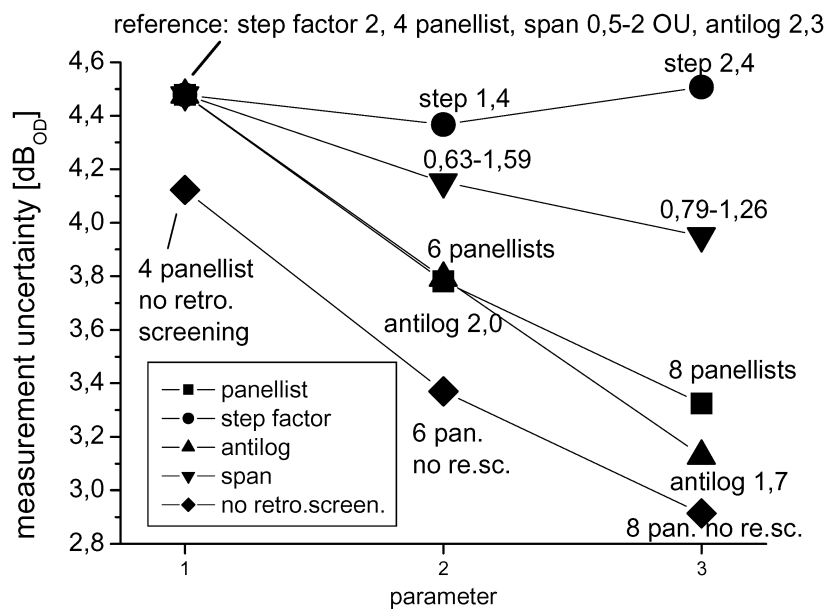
reference: step factor 2, 4 panellist, span 0,5-2 OU, antilog 2,3

measurement uncertainty [$dB_{OD}$]

4,6
4,4
4,2
4,0
3,8
3,6
3,4
3,2
3,0
2,8

step 2,4
step 1,4
0,63-1,59
0,79-1,26
6 panellists
4 panellist no retro. screening
antilog 2,0
8 panellists
6 pan. no re.sc.
antilog 1,7
8 pan. no re.sc.

panellist
step factor
antilog
span
no retro.screen.

1
2
3
parameter